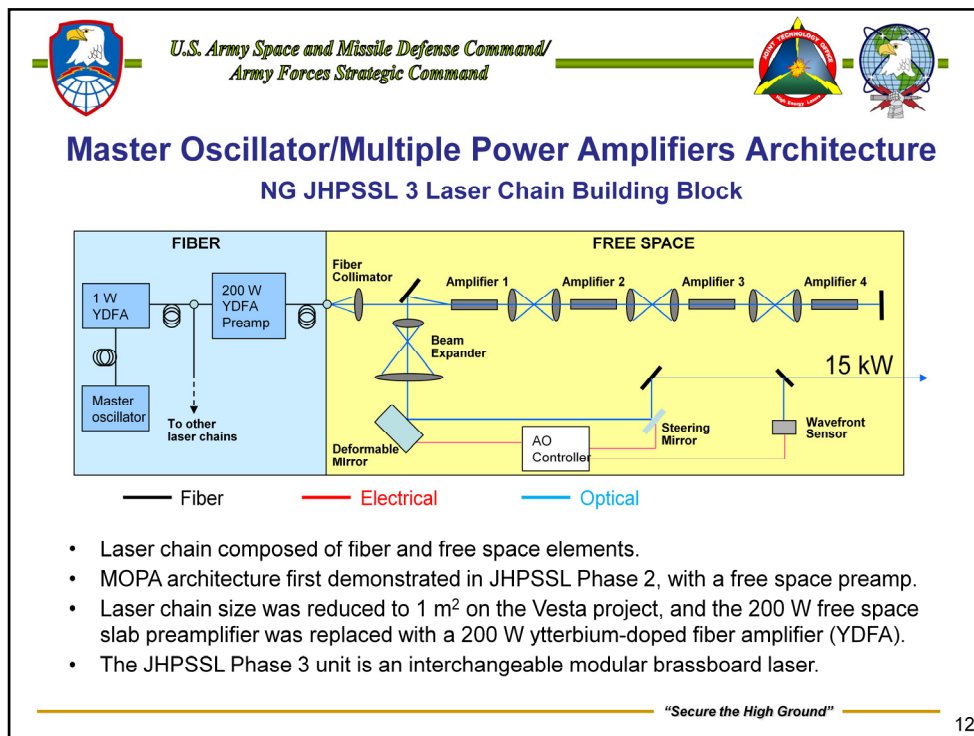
U.S. Army Space and Missile Defense Command/
Army Forces Strategic Command

JOINT TECHNOLOGY OFFICE
High Energy Lasers

Master Oscillator/Multiple Power Amplifiers Architecture

NG JHPSSL 3 Laser Chain Building Block

FIBER

FREE SPACE

1 W YDFA

200 W YDFA Preamp

Master oscillator

To other laser chains

Fiber Collimator

Amplifier 1

Amplifier 2

Amplifier 3

Amplifier 4

Beam Expander

15 kW

Deformable Mirror

AO Controller

Steering Mirror

Wavefront Sensor

Fiber

Electrical

Optical

• Laser chain composed of fiber and free space elements.
• MOPA architecture first demonstrated in JHPSSL Phase 2, with a free space preamp.
• Laser chain size was reduced to 1 m$^2$ on the Vesta project, and the 200 W free space slab preamplifier was replaced with a 200 W ytterbium-doped fiber amplifier (YDFA).
• The JHPSSL Phase 3 unit is an interchangeable modular brassboard laser.

"Secure the High Ground"

12